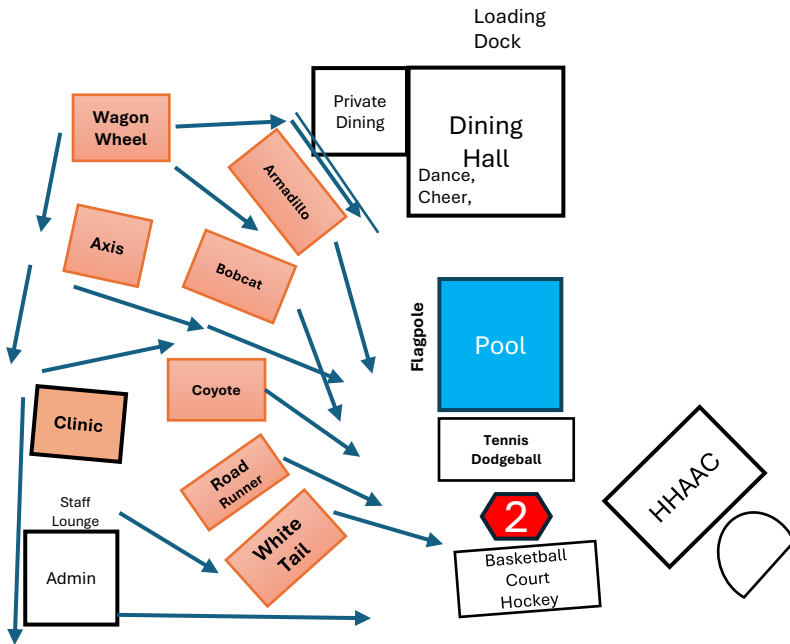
Loading Dock

Private Dining

Dining Hall

Dance, Cheer,

Wagon Wheel

Armadillo

Axis

Bobcat

Flagpole

Pool

Coyote

Clinic

Tennis Dodgeball

Road Runner

HHAAC

Staff Lounge

White Tail

2

Admin

Basketball Court Hockey